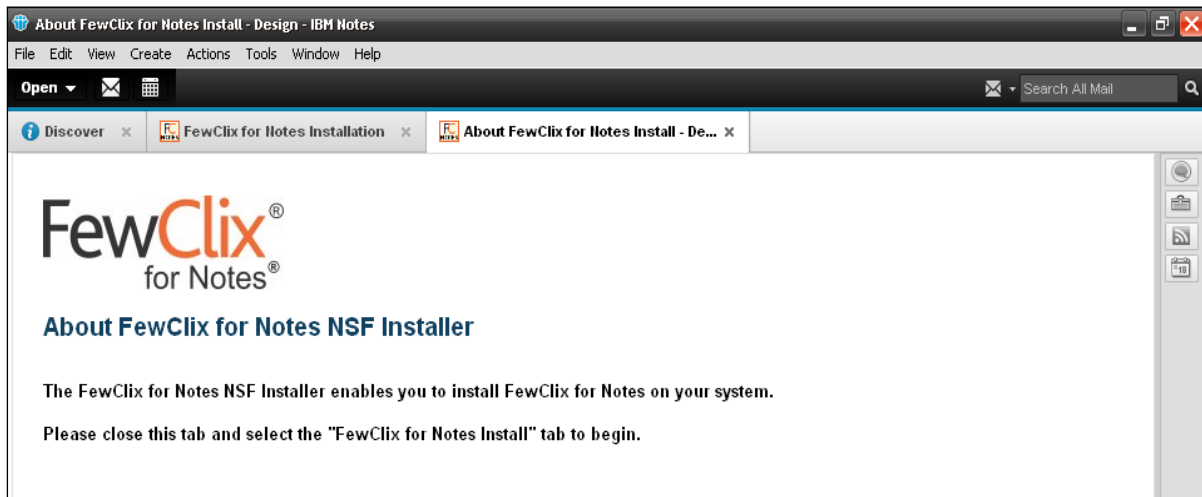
About FewClix for Notes Install - Design - IBM Notes

File Edit View Create Actions Tools Window Help

Open

Search All Mail

Discover ×

FewClix for Notes Installation ×

About FewClix for Notes Install - De... ×

FewClix®
for Notes®

About FewClix for Notes NSF Installer

The FewClix for Notes NSF Installer enables you to install FewClix for Notes on your system.

Please close this tab and select the "FewClix for Notes Install" tab to begin.